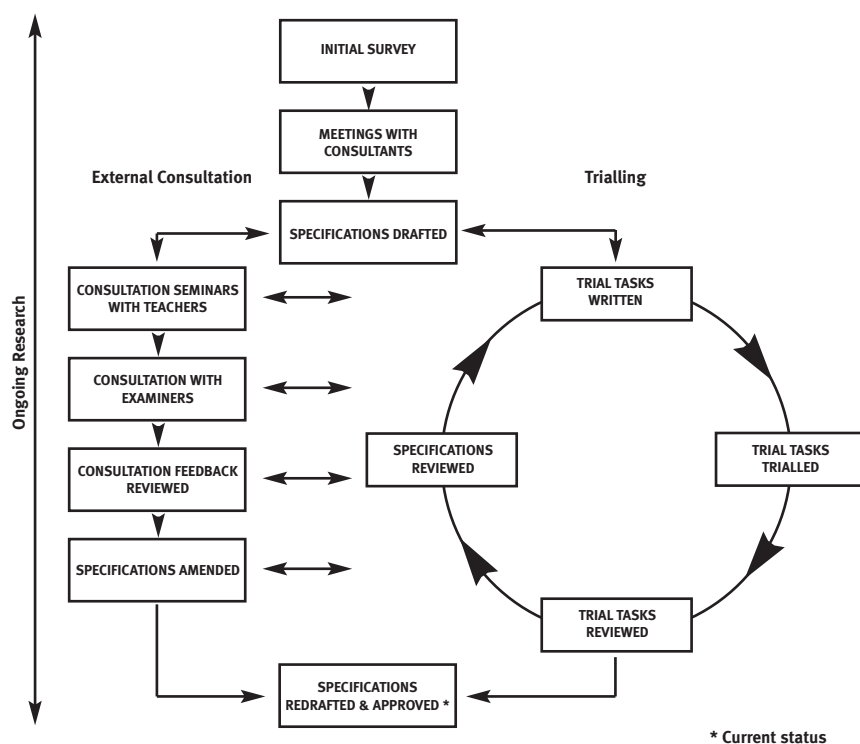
Ongoing Research

INITIAL SURVEY

MEETINGS WITH CONSULTANTS

External Consultation

Trialling

SPECIFICATIONS DRAFTED

CONSULTATION SEMINARS WITH TEACHERS

CONSULTATION WITH EXAMINERS

CONSULTATION FEEDBACK REVIEWED

SPECIFICATIONS AMENDED

TRIAL TASKS WRITTEN

SPECIFICATIONS REVIEWED

TRIAL TASKS TRIALLED

TRIAL TASKS REVIEWED

SPECIFICATIONS REDRAFTED & APPROVED *

* Current status